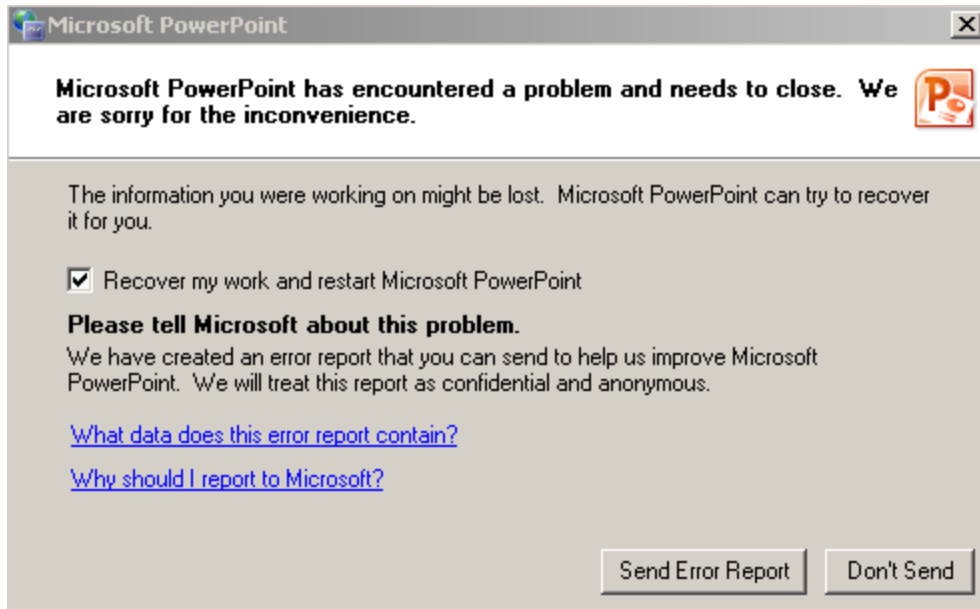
Microsoft PowerPoint

Microsoft PowerPoint has encountered a problem and needs to close. We are sorry for the inconvenience.

The information you were working on might be lost. Microsoft PowerPoint can try to recover it for you.

☑ Recover my work and restart Microsoft PowerPoint

Please tell Microsoft about this problem.

We have created an error report that you can send to help us improve Microsoft PowerPoint. We will treat this report as confidential and anonymous.

What data does this error report contain?

Why should I report to Microsoft?

Send Error Report

Don't Send